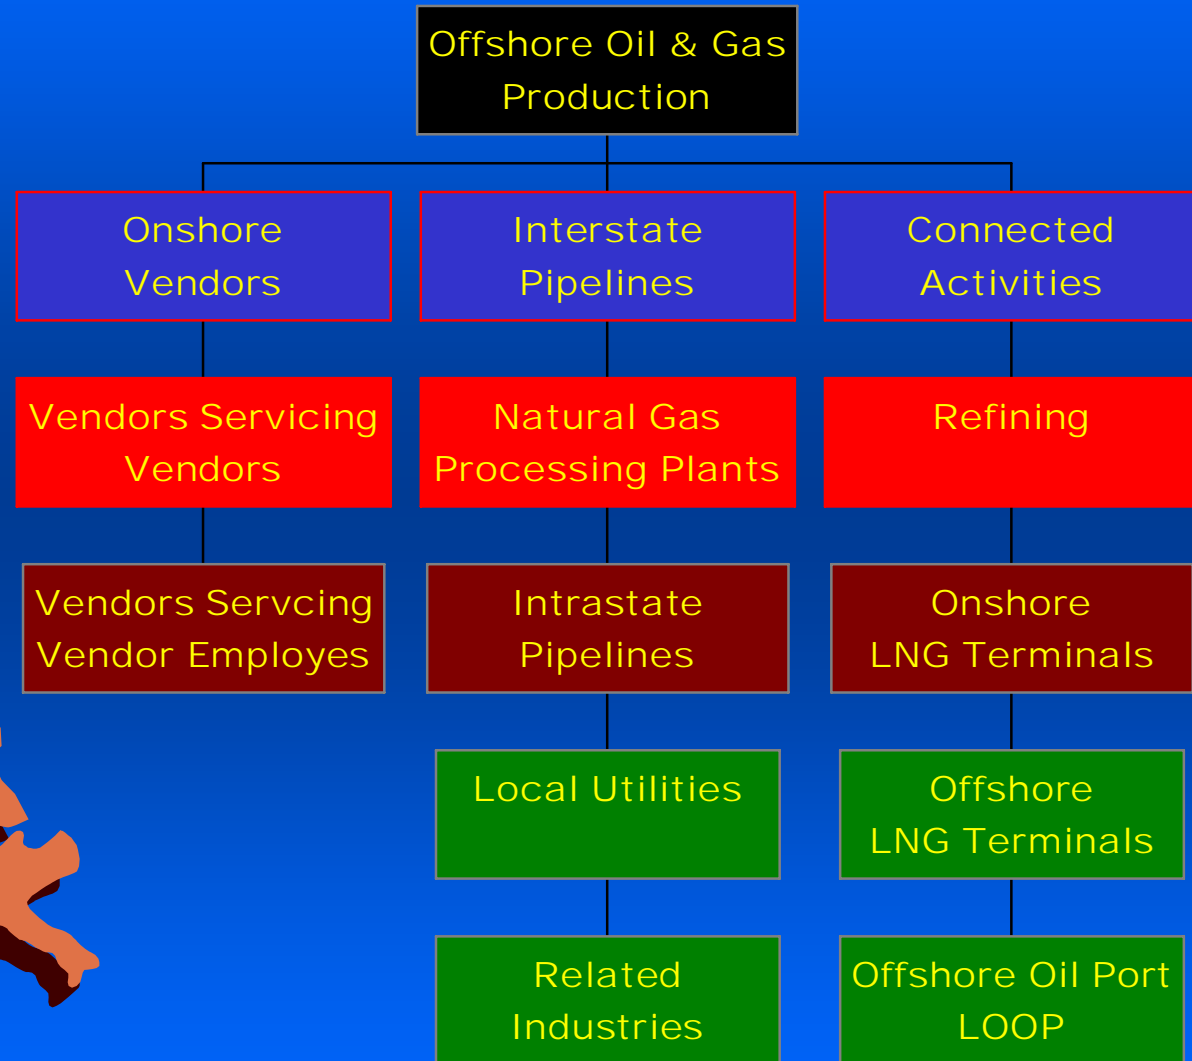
Offshore Oil & Gas Production

Onshore Vendors

Interstate Pipelines

Connected Activities

Vendors Servicing Vendors

Natural Gas Processing Plants

Refining

Vendors Servcing Vendor Employes

Intrastate Pipelines

Onshore LNG Terminals

Local Utilities

Offshore LNG Terminals

Related Industries

Offshore Oil Port LOOP